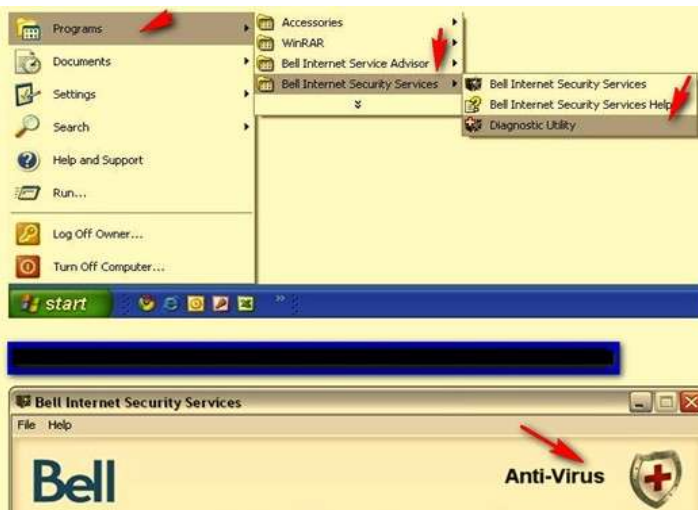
Programs
Documents
Settings
Search
Help and Support
Run...
Log Off Owner...
Turn Off Computer...

Accessories
WinRAR
Bell Internet Service Advisor
Bell Internet Security Services

Bell Internet Security Services
Bell Internet Security Services Help
Diagnostic Utility

start

Bell Internet Security Services
File Help
Bell
Anti-Virus